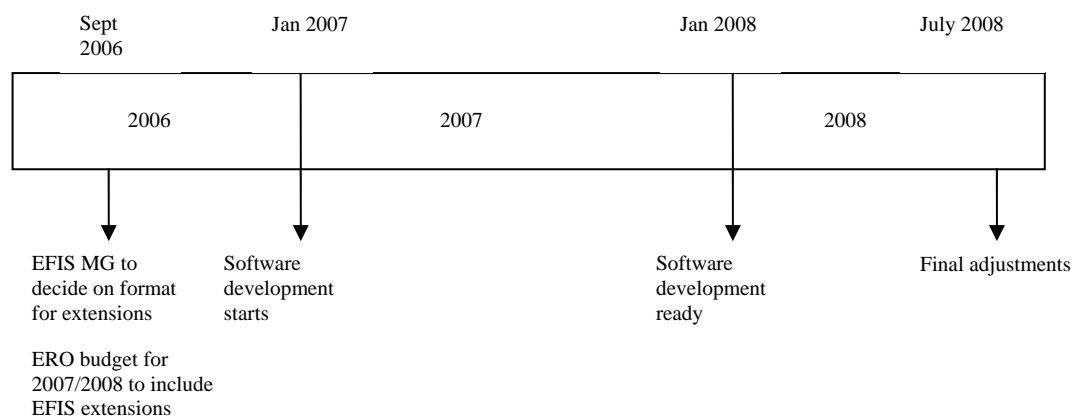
Sept 2006

Jan 2007

Jan 2008

July 2008

2006

2007

2008

EFIS MG to decide on format for extensions

ERO budget for 2007/2008 to include EFIS extensions

Software development starts

Software development ready

Final adjustments